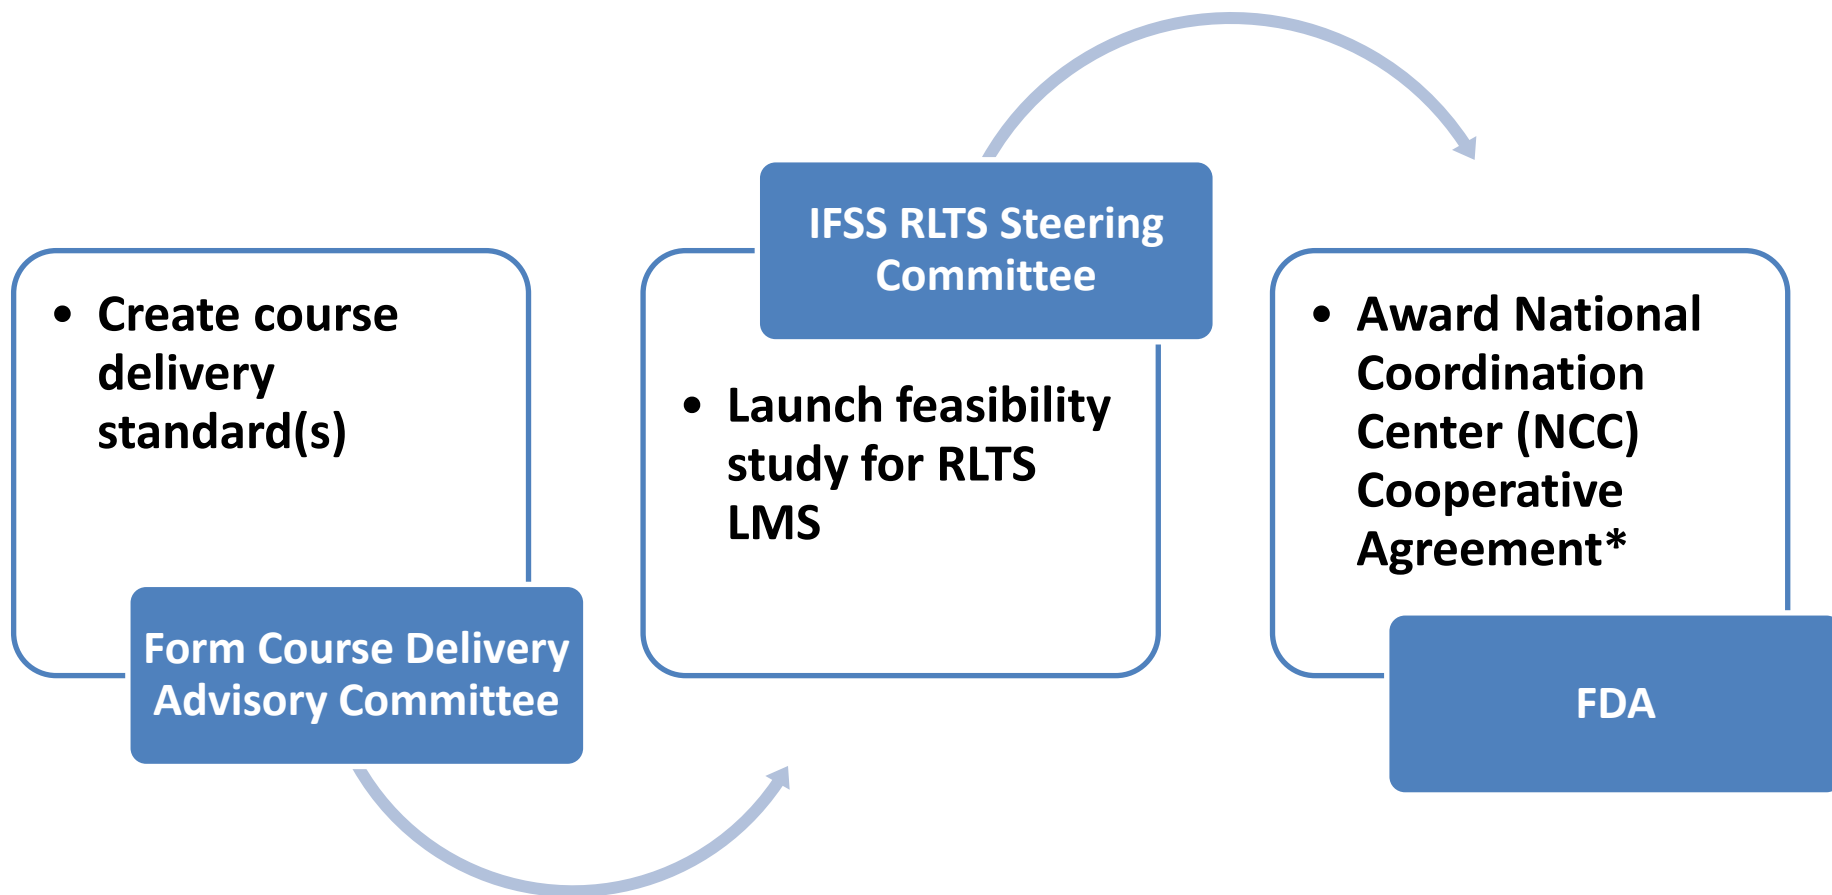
- Create course delivery standard(s)

Form Course Delivery Advisory Committee

IFSS RLTS Steering Committee

- Launch feasibility study for RLTS LMS

- Award National Coordination Center (NCC) Cooperative Agreement*

FDA